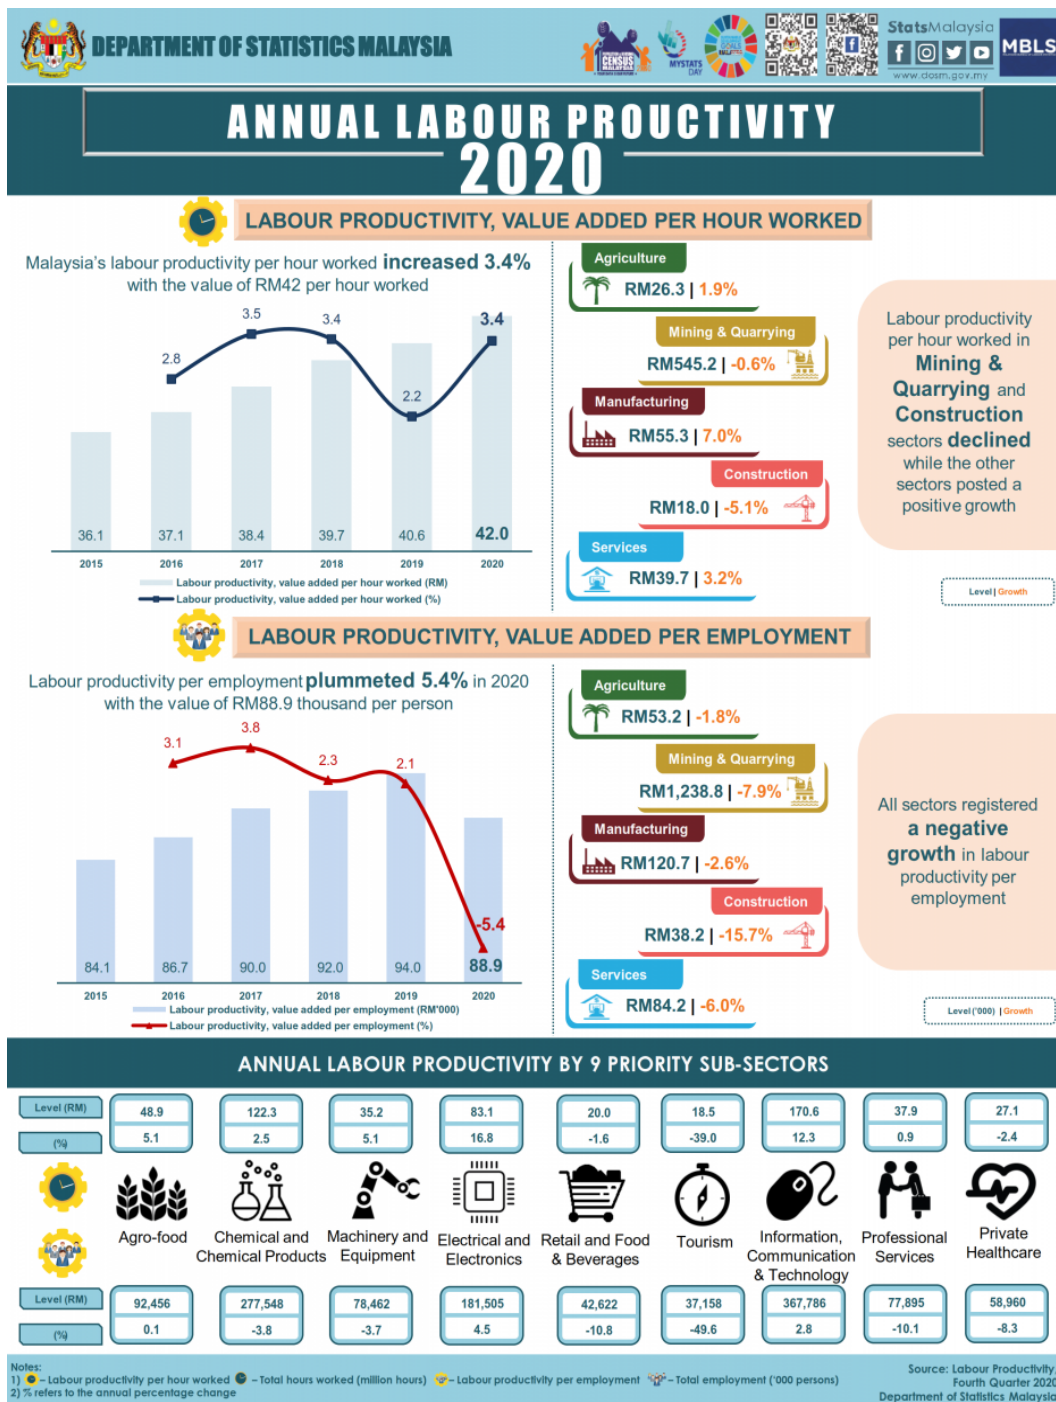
DEPARTMENT OF STATISTICS MALAYSIA

CENSUS
MYSTATS DAY

StatsMalaysia
MBLS
www.dosm.gov.my

ANNUAL LABOUR PROUCTIVITY 2020

LABOUR PRODUCTIVITY, VALUE ADDED PER HOUR WORKED

Malaysia's labour productivity per hour worked increased 3.4% with the value of RM42 per hour worked

| | 2015 | 2016 | 2017 | 2018 | 2019 | 2020 |
|---|---|---|---|---|---|---|
| RM | 36.1 | 37.1 | 38.4 | 39.7 | 40.6 | 42.0 |
| % | | 2.8 | 3.5 | 3.4 | 2.2 | 3.4 |

Labour productivity, value added per hour worked (RM)
Labour productivity, value added per hour worked (%)

Agriculture
RM26.3 | 1.9%

Mining & Quarrying
RM545.2 | -0.6%

Manufacturing
RM55.3 | 7.0%

Construction
RM18.0 | -5.1%

Services
RM39.7 | 3.2%

Labour productivity per hour worked in Mining & Quarrying and Construction sectors declined while the other sectors posted a positive growth

Level | Growth

LABOUR PRODUCTIVITY, VALUE ADDED PER EMPLOYMENT

Labour productivity per employment plummeted 5.4% in 2020 with the value of RM88.9 thousand per person

| | 2015 | 2016 | 2017 | 2018 | 2019 | 2020 |
|---|---|---|---|---|---|---|
| RM'000 | 84.1 | 86.7 | 90.0 | 92.0 | 94.0 | 88.9 |
| % | | 3.1 | 3.8 | 2.3 | 2.1 | -5.4 |

Labour productivity, value added per employment (RM'000)
Labour productivity, value added per employment (%)

Agriculture
RM53.2 | -1.8%

Mining & Quarrying
RM1,238.8 | -7.9%

Manufacturing
RM120.7 | -2.6%

Construction
RM38.2 | -15.7%

Services
RM84.2 | -6.0%

All sectors registered a negative growth in labour productivity per employment

Level ('000) | Growth

ANNUAL LABOUR PRODUCTIVITY BY 9 PRIORITY SUB-SECTORS

| | Agro-food | Chemical and Chemical Products | Machinery and Equipment | Electrical and Electronics | Retail and Food & Beverages | Tourism | Information, Communication & Technology | Professional Services | Private Healthcare |
|---|---|---|---|---|---|---|---|---|---|
| Level (RM) | 48.9 | 122.3 | 35.2 | 83.1 | 20.0 | 18.5 | 170.6 | 37.9 | 27.1 |
| (%) | 5.1 | 2.5 | 5.1 | 16.8 | -1.6 | -39.0 | 12.3 | 0.9 | -2.4 |
| Level (RM) | 92,456 | 277,548 | 78,462 | 181,505 | 42,622 | 37,158 | 367,786 | 77,895 | 58,960 |
| (%) | 0.1 | -3.8 | -3.7 | 4.5 | -10.8 | -49.6 | 2.8 | -10.1 | -8.3 |

Notes:
1) – Labour productivity per hour worked – Total hours worked (million hours) – Labour productivity per employment – Total employment ('000 persons)
2) % refers to the annual percentage change

Source: Labour Productivity Fourth Quarter 2020 Department of Statistics Malaysia